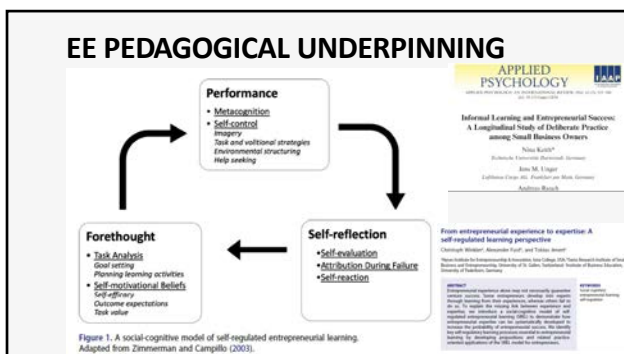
EE PEDAGOGICAL UNDERPINNING

Performance
• Metacognition
• Self-control
Imagery
Task and volitional strategies
Environmental structuring
Help seeking

Forethought
• Task Analysis
Goal setting
Planning learning activities
• Self-motivational Beliefs
Self-efficacy
Outcome expectations
Task value

Self-reflection
•Self-evaluation
•Attribution During Failure
•Self-reaction

Figure 1. A social-cognitive model of self-regulated entrepreneurial learning. Adapted from Zimmerman and Campillo (2003).

APPLIED PSYCHOLOGY
IAAP
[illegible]

Informal Learning and Entrepreneurial Success: A Longitudinal Study of Deliberate Practice among Small Business Owners

Nina Keith*
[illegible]
Jens M. Unger
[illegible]
Andreas Rauch

From entrepreneurial experience to expertise: A self-regulated learning perspective
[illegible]

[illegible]